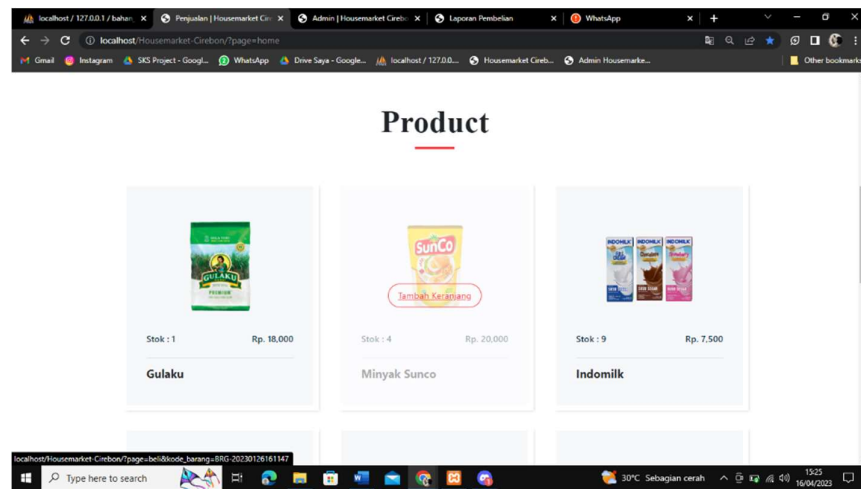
localhost / 127.0.0.1 / bahan
Penjualan | Housemarket Cir
Admin | Housemarket Cirebo
Laporan Pembelian
WhatsApp

localhost/Housemarket-Cirebon/?page=home

Gmail
Instagram
SKS Project - Googl...
WhatsApp
Drive Saya - Google...
localhost / 127.0.0....
Housemarket Cireb...
Admin Housemarke...
Other bookmarks

Product

GULAKU

Stok : 1
Rp. 18,000
Gulaku

SunCo
Tambah Keranjang
Stok : 4
Rp. 20,000
Minyak Sunco

INDOMILK
INDOMILK
INDOMILK
Stok : 9
Rp. 7,500
Indomilk

localhost/Housemarket-Cirebon/?page=beli&kode_barang=BRG-20230126161147

Type here to search
30°C Sebagian cerah
15:25
16/04/2023